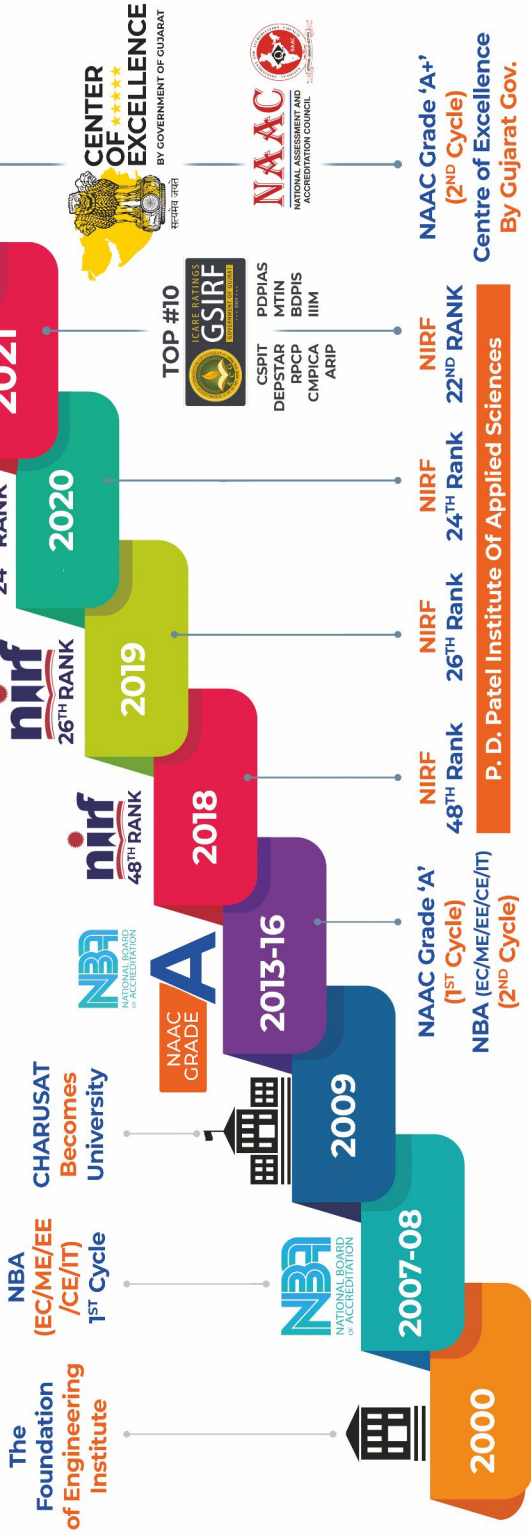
The Foundation of Engineering Institute

2000

NBA (EC/ME/EE/CE/IT) 1ST Cycle

NBA NATIONAL BOARD OF ACCREDITATION

2007-08

CHARUSAT Becomes University

2009

NAAC GRADE A

NBA NATIONAL BOARD OF ACCREDITATION

2013-16

NAAC Grade 'A' (1ST Cycle)
NBA (EC/ME/EE/CE/IT) (2ND Cycle)

nirf 48TH RANK

2018

NIRF 48TH Rank

nirf 26TH RANK

2019

NIRF 26TH Rank

24TH RANK

2020

NIRF 24TH Rank

2021

TOP #10
ICARE RATINGS GSIRF GOVERNMENT OF GUJARAT

CSPIT PDPIAS
DEPSTAR MTIN
RPCP BDPIS
CMPICA IIIM
ARIP

NIRF 22ND RANK

P. D. Patel Institute Of Applied Sciences

सत्यमेव जयते

CENTER OF EXCELLENCE BY GOVERNMENT OF GUJARAT

NAAC NATIONAL ASSESSMENT AND ACCREDITATION COUNCIL

NAAC Grade 'A+' (2ND Cycle)
Centre of Excellence By Gujarat Gov.